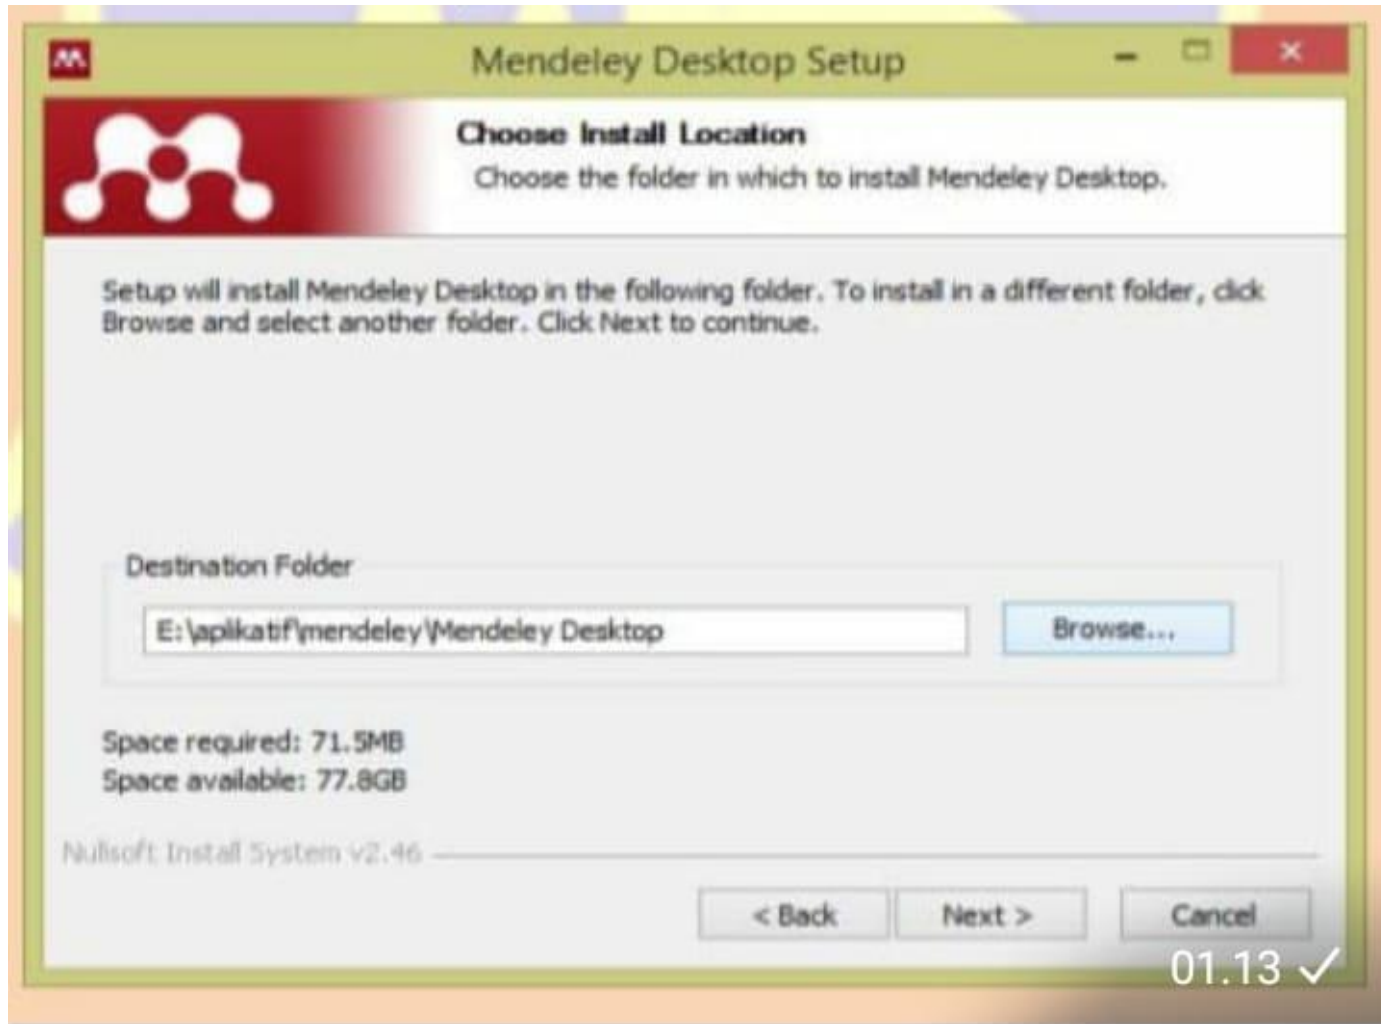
Mendeley Desktop Setup

Choose Install Location
Choose the folder in which to install Mendeley Desktop.

Setup will install Mendeley Desktop in the following folder. To install in a different folder, click Browse and select another folder. Click Next to continue.

Destination Folder
E:\aplikatif\mendeley\Mendeley Desktop
Browse...

Space required: 71.5MB
Space available: 77.8GB

Nullsoft Install System v2.46

< Back
Next >
Cancel

01.13 ✓